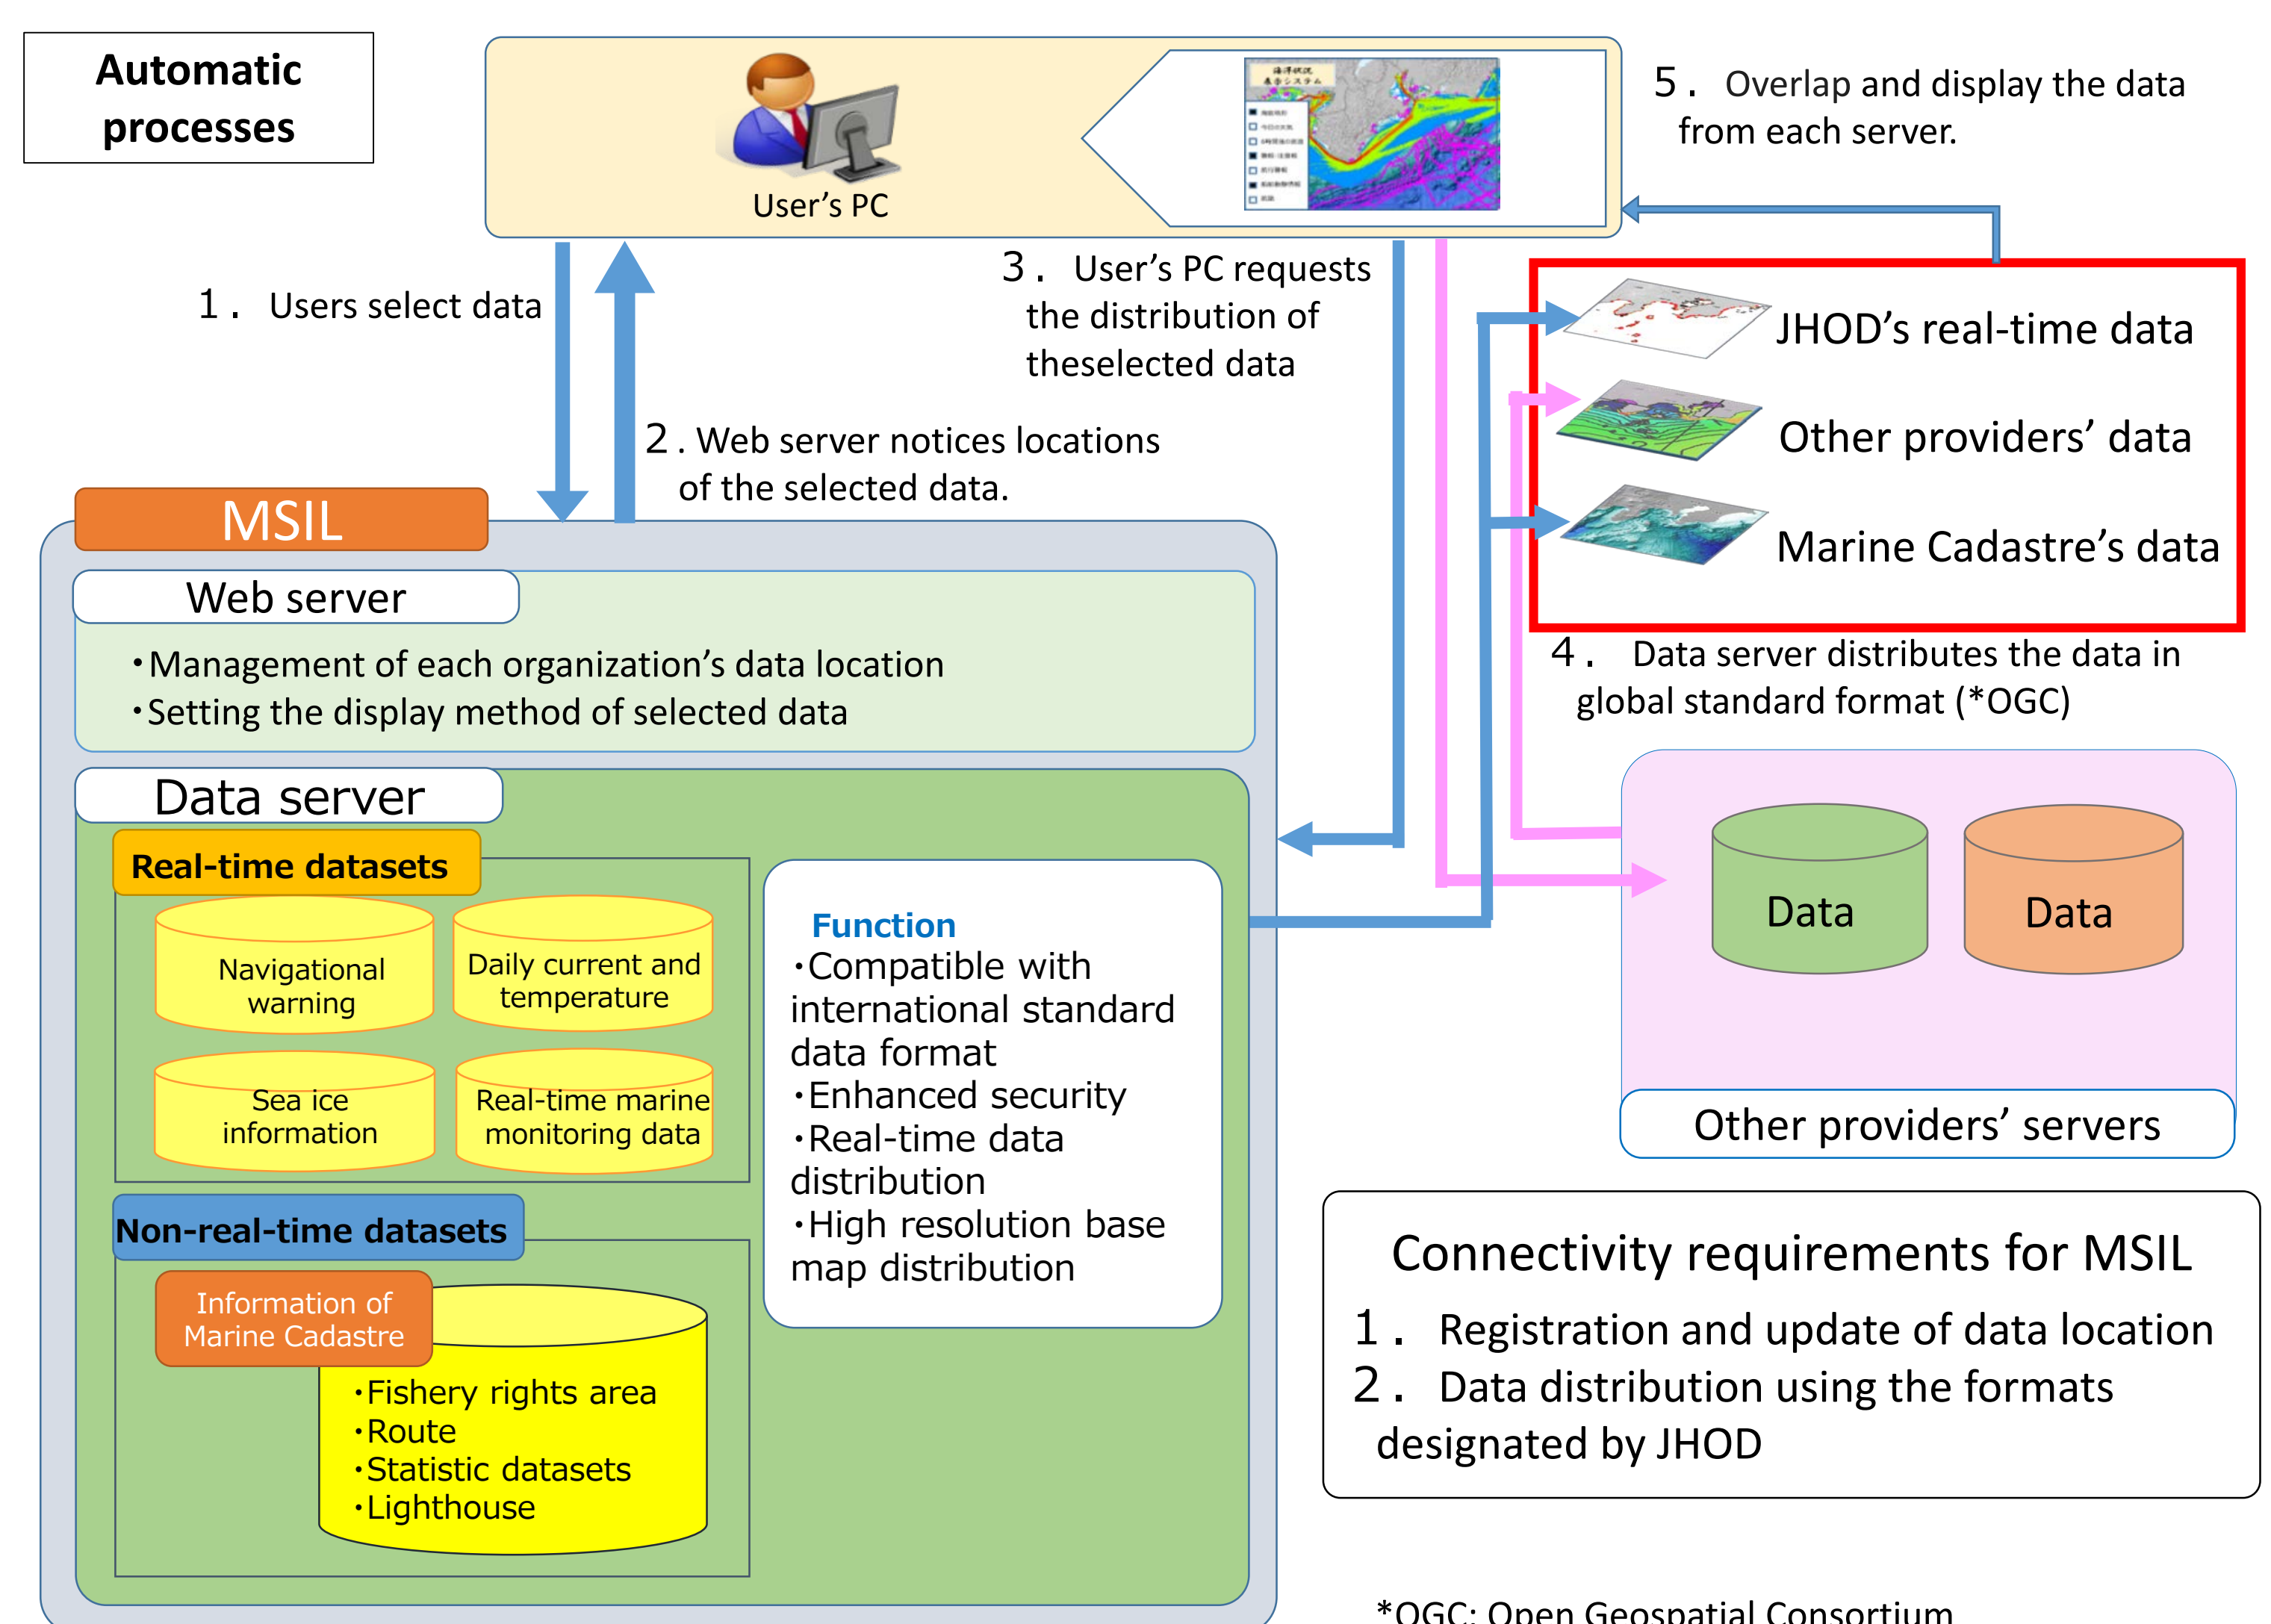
Automatic processes

User’s PC

5． Overlap and display the data from each server.

1． Users select data

3． User’s PC requests the distribution of theselected data

2. Web server notices locations of the selected data.

JHOD’s real-time data

Other providers’ data

Marine Cadastre’s data

4． Data server distributes the data in global standard format (*OGC)

MSIL

Web server

・Management of each organization’s data location
・Setting the display method of selected data

Data server

Real-time datasets

Navigational warning

Daily current and temperature

Sea ice information

Real-time marine monitoring data

Non-real-time datasets

Information of Marine Cadastre

・Fishery rights area
・Route
・Statistic datasets
・Lighthouse

Function
・Compatible with international standard data format
・Enhanced security
・Real-time data distribution
・High resolution base map distribution

Data

Data

Other providers’ servers

Connectivity requirements for MSIL
1． Registration and update of data location
2． Data distribution using the formats designated by JHOD

*OGC: Open Geospatial Consortium